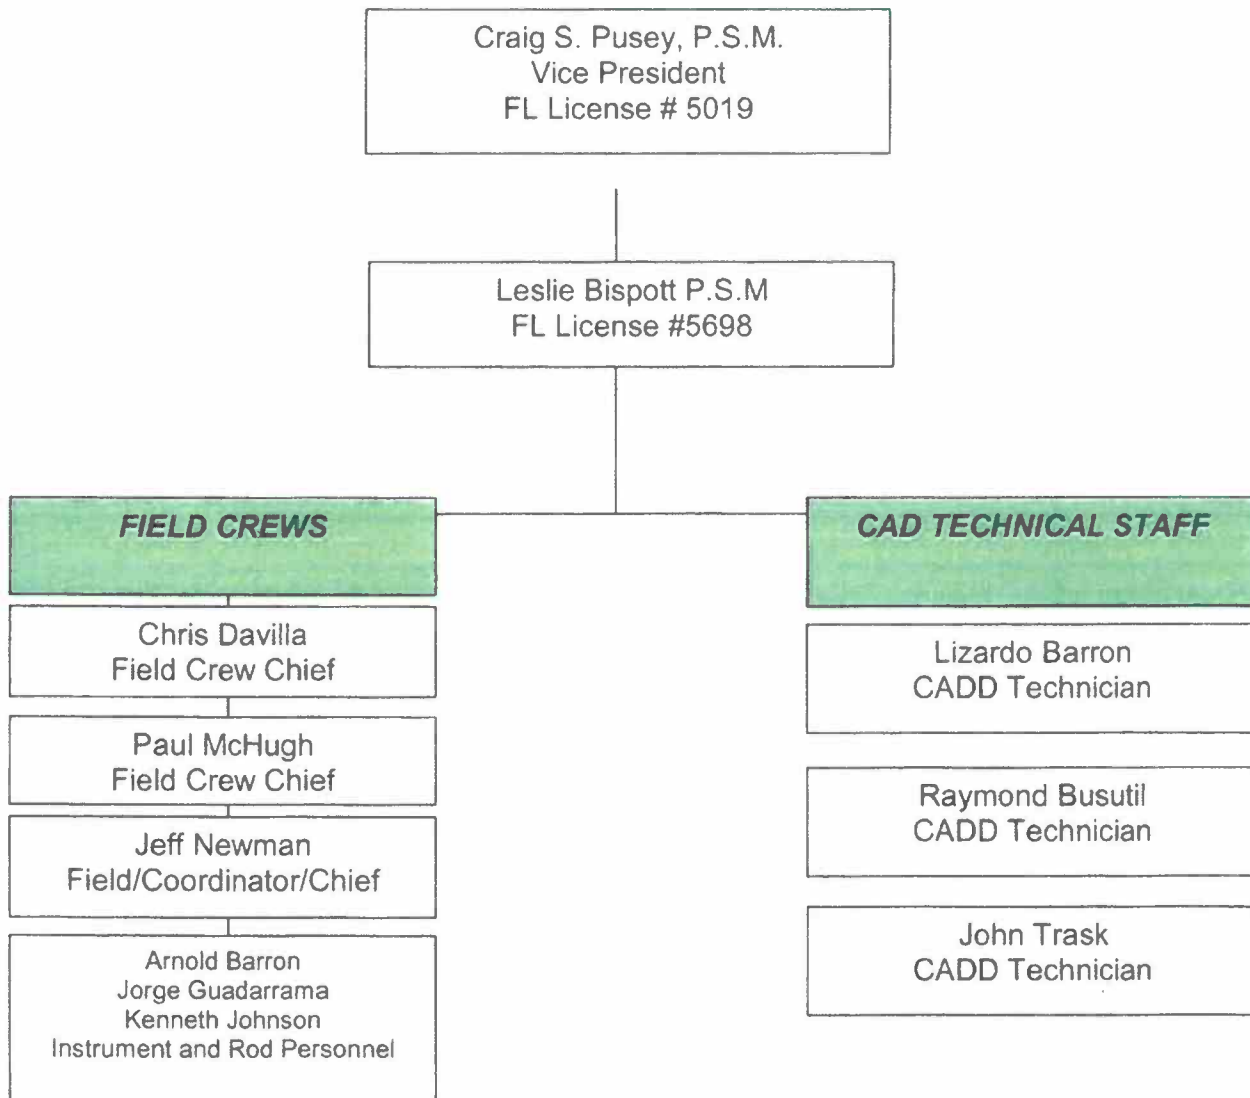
Craig S. Pusey, P.S.M.
Vice President
FL License # 5019

Leslie Bispott P.S.M
FL License #5698

FIELD CREWS

Chris Davilla
Field Crew Chief

Paul McHugh
Field Crew Chief

Jeff Newman
Field/Coordinator/Chief

Arnold Barron
Jorge Guadarrama
Kenneth Johnson
Instrument and Rod Personnel

CAD TECHNICAL STAFF

Lizardo Barron
CADD Technician

Raymond Busutil
CADD Technician

John Trask
CADD Technician